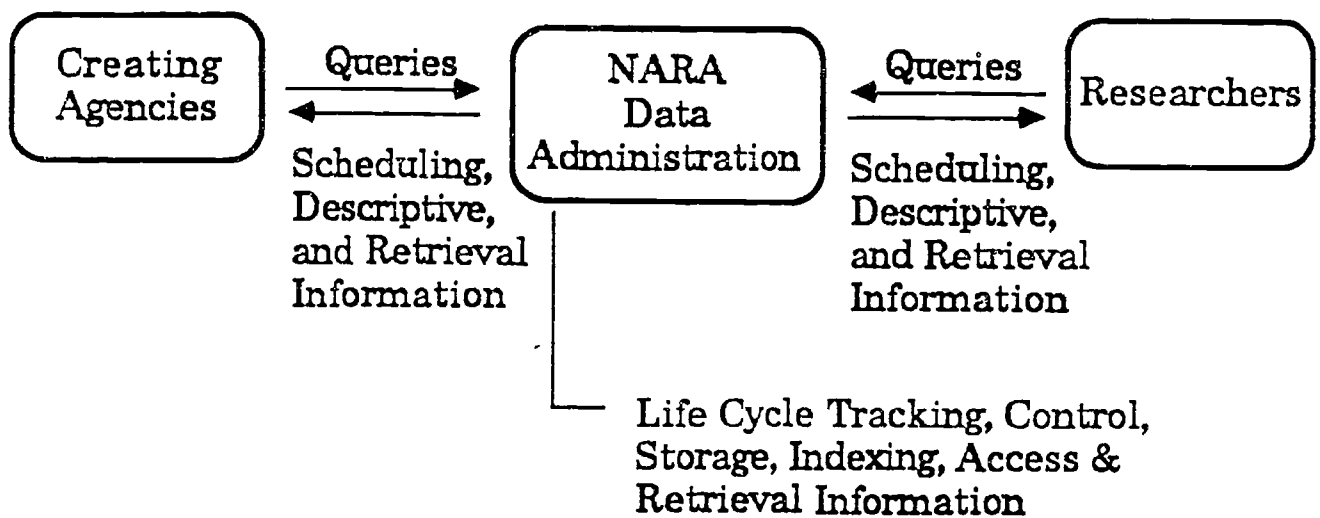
Creating Agencies

Queries

Scheduling, Descriptive, and Retrieval Information

NARA Data Administration

Queries

Researchers

Scheduling, Descriptive, and Retrieval Information

Life Cycle Tracking, Control, Storage, Indexing, Access & Retrieval Information